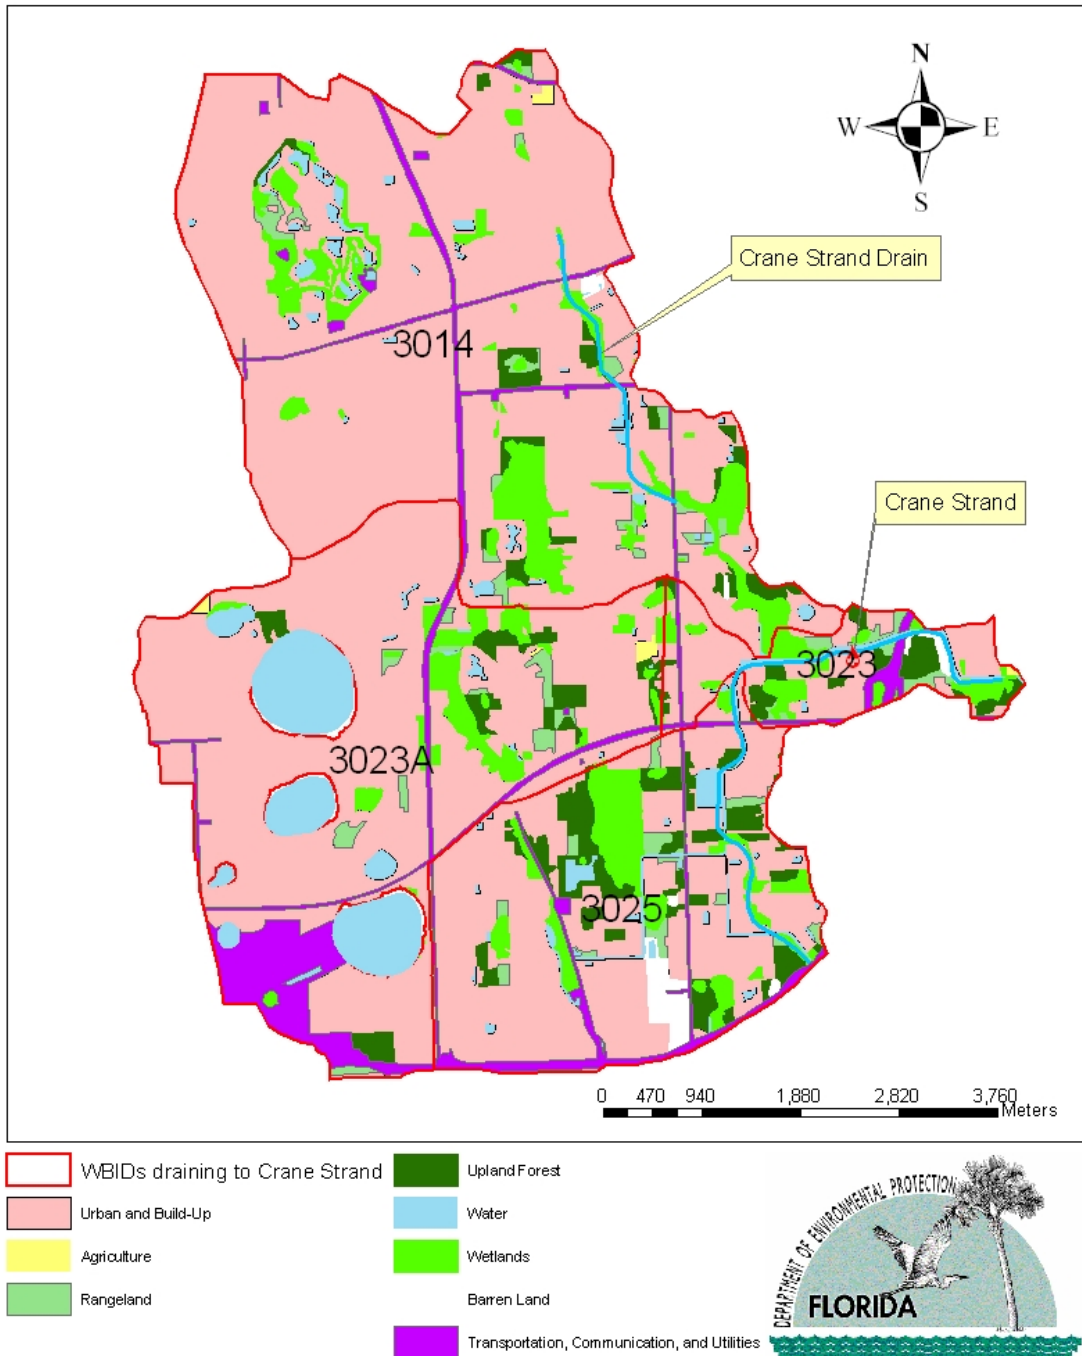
N
W
E
S

Crane Strand Drain

3014

Crane Strand

3023

3023A

3025

0 470 940 1,880 2,820 3,760 Meters

WBIDs draining to Crane Strand
Urban and Build-Up
Agriculture
Rangeland
Upland Forest
Water
Wetlands
Barren Land
Transportation, Communication, and Utilities

DEPARTMENT OF ENVIRONMENTAL PROTECTION
FLORIDA